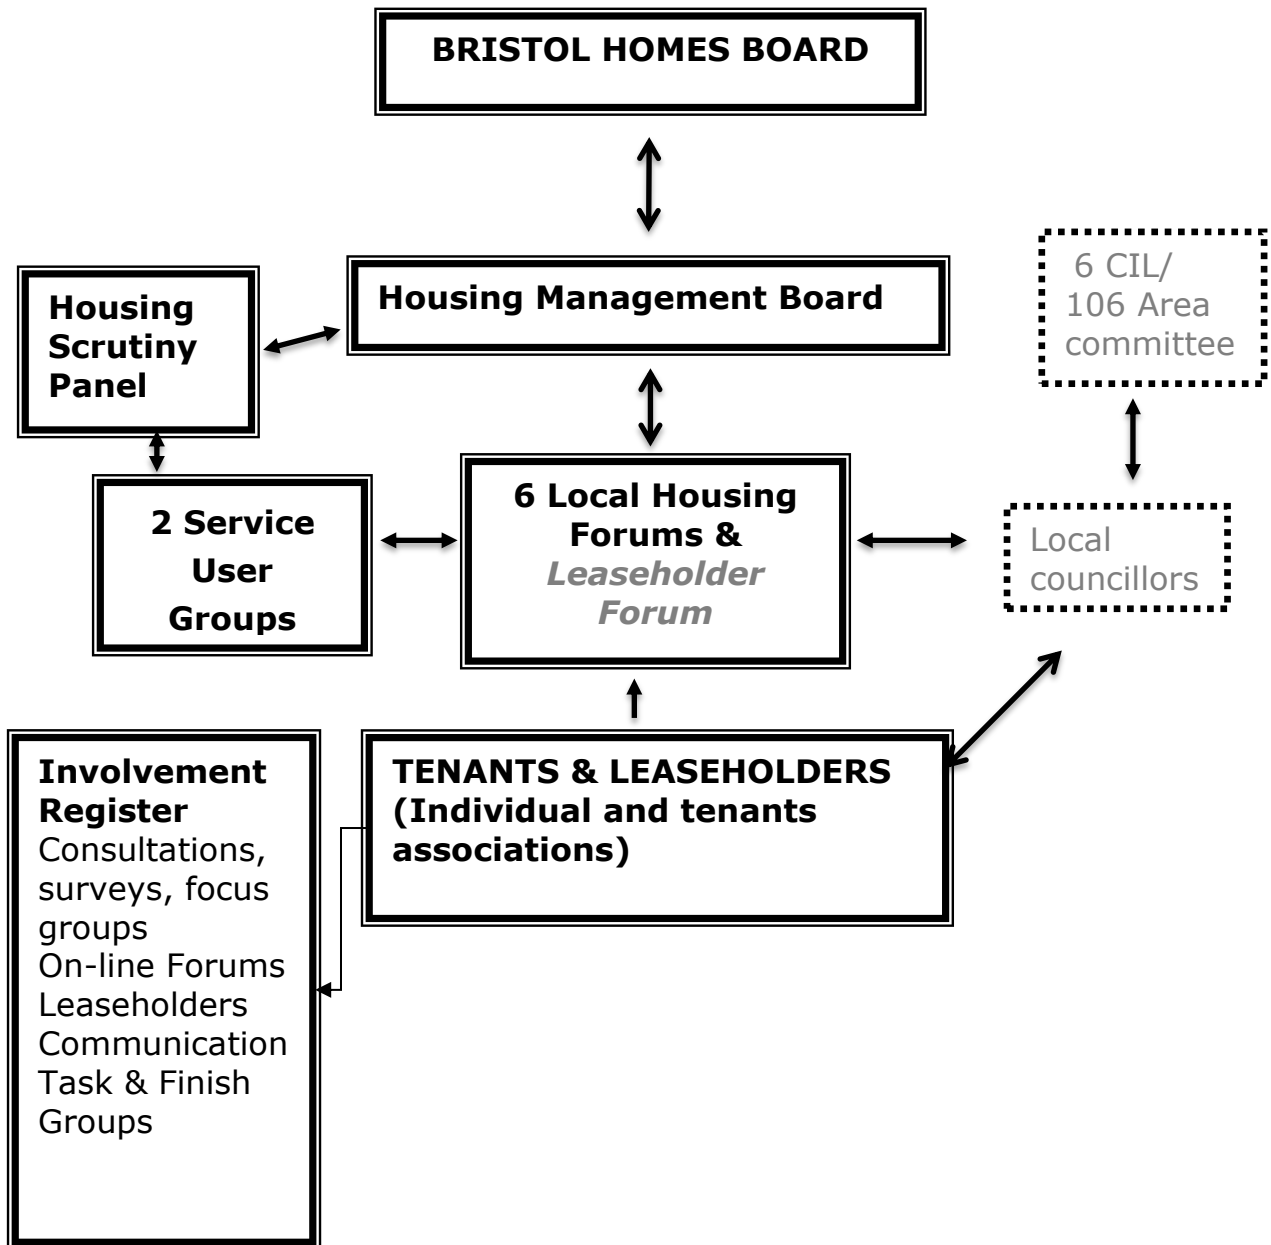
BRISTOL HOMES BOARD

Housing Scrutiny Panel

Housing Management Board

6 CIL/ 106 Area committee

2 Service User Groups

6 Local Housing Forums & *Leaseholder Forum*

Local councillors

Involvement Register
Consultations, surveys, focus groups
On-line Forums
Leaseholders Communication
Task & Finish Groups

TENANTS & LEASEHOLDERS (Individual and tenants associations)